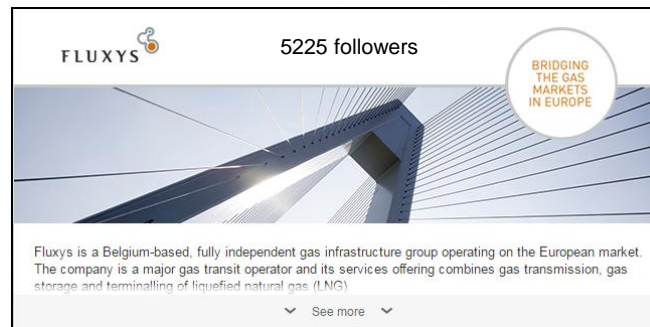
FLUXYS

5225 followers

BRIDGING THE GAS MARKETS IN EUROPE

Fluxys is a Belgium-based, fully independent gas infrastructure group operating on the European market. The company is a major gas transit operator and its services offering combines gas transmission, gas storage and terminalling of liquefied natural gas (LNG).

See more